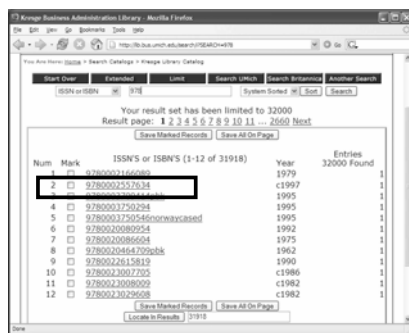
Kresge Business Administration Library - Mozilla Firefox

File Edit View Go Bookmarks Tools Help

http://lib.bus.umich.edu/search/i?SEARCH=978

You Are Here: Home > Search Catalogs > Kresge Library Catalog

Start Over | Extended | Limit | Search UMich | Search Britannica | Another Search

ISSN or ISBN | 978 | System Sorted | Sort | Search

Your result set has been limited to 32000

Result page: 1 2 3 4 5 6 7 8 9 10 11 ... 2660 Next

Save Marked Records | Save All On Page

| Num | Mark | ISSN'S or ISBN'S (1-12 of 31918) | Year | Entries 32000 Found |
|---|---|---|---|---|
| 1 | ☐ | 9780002166089 | 1979 | 1 |
| 2 | ☐ | 9780002557634 | c1997 | 1 |
| 3 | ☐ | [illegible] | 1995 | 1 |
| 4 | ☐ | 9780003750294 | 1995 | 1 |
| 5 | ☐ | 9780003750546norwaycased | 1995 | 1 |
| 6 | ☐ | 9780020080954 | 1992 | 1 |
| 7 | ☐ | 9780020086604 | 1975 | 1 |
| 8 | ☐ | 9780020464709pbk | 1992 | 1 |
| 9 | ☐ | 9780022615819 | c1990 | 1 |
| 10 | ☐ | 9780023007705 | c1986 | 1 |
| 11 | ☐ | 9780023008009 | c1982 | 1 |
| 12 | ☐ | 9780023029608 | c1982 | 1 |

Save Marked Records | Save All On Page

Locate In Results | 31918

Done